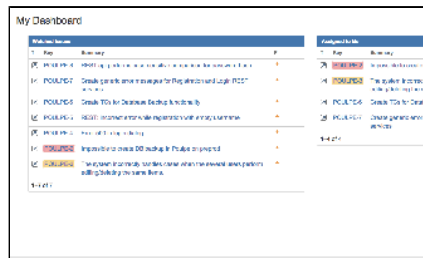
My Dashboard

Watched Issues

| T | Key | Summary | P |
|---|---|---|---|
| | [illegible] | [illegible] | |
| | POULPE-3 | Create generic error messages for Registration and Login REST services | |
| | POULPE-5 | Create TCs for Database Backup functionality | |
| | POULPE-4 | REST: Implement user registration with an email confirmation | |
| | POULPE-5 | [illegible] | |
| | POULPE-7 | Improve the process DB backup in Poulpe on jenkins | |
| | POULPE-8 | The system incorrectly handles cases when the several users perform editing/deleting the same items. | |

1–8 of 8

Assigned to Me

| T | Key | Summary |
|---|---|---|
| | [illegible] | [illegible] |
| | POULPE-3 | The system incorrectly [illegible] |
| | POULPE-5 | Create TCs for Data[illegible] |
| | POULPE-4 | Create generic error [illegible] services |

1–4 of 4